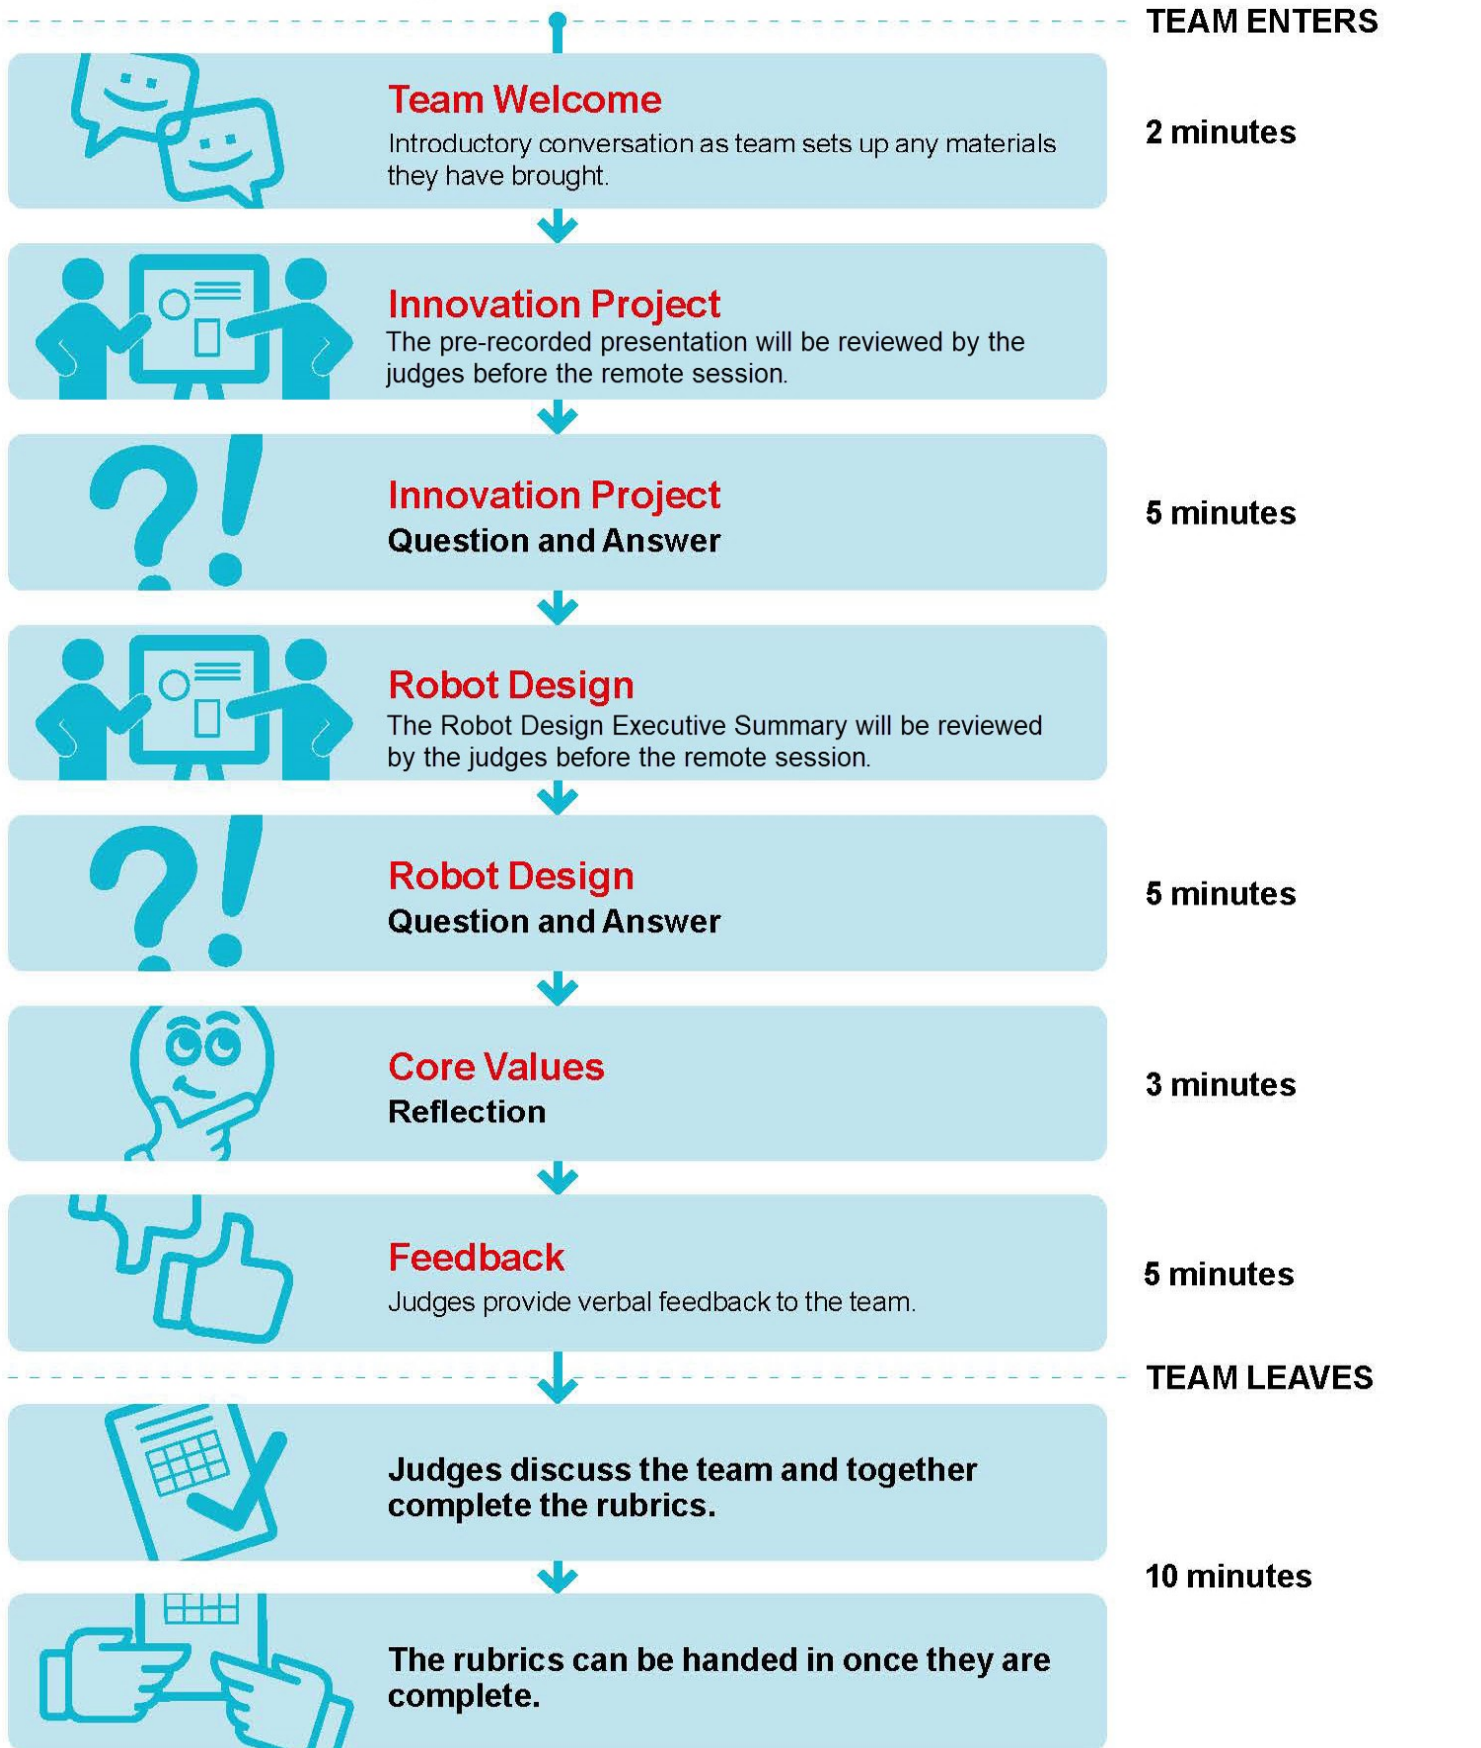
TEAM ENTERS

Team Welcome
Introductory conversation as team sets up any materials they have brought.

2 minutes

Innovation Project
The pre-recorded presentation will be reviewed by the judges before the remote session.

Innovation Project
Question and Answer

5 minutes

Robot Design
The Robot Design Executive Summary will be reviewed by the judges before the remote session.

Robot Design
Question and Answer

5 minutes

Core Values
Reflection

3 minutes

Feedback
Judges provide verbal feedback to the team.

5 minutes

TEAM LEAVES

Judges discuss the team and together complete the rubrics.

10 minutes

The rubrics can be handed in once they are complete.